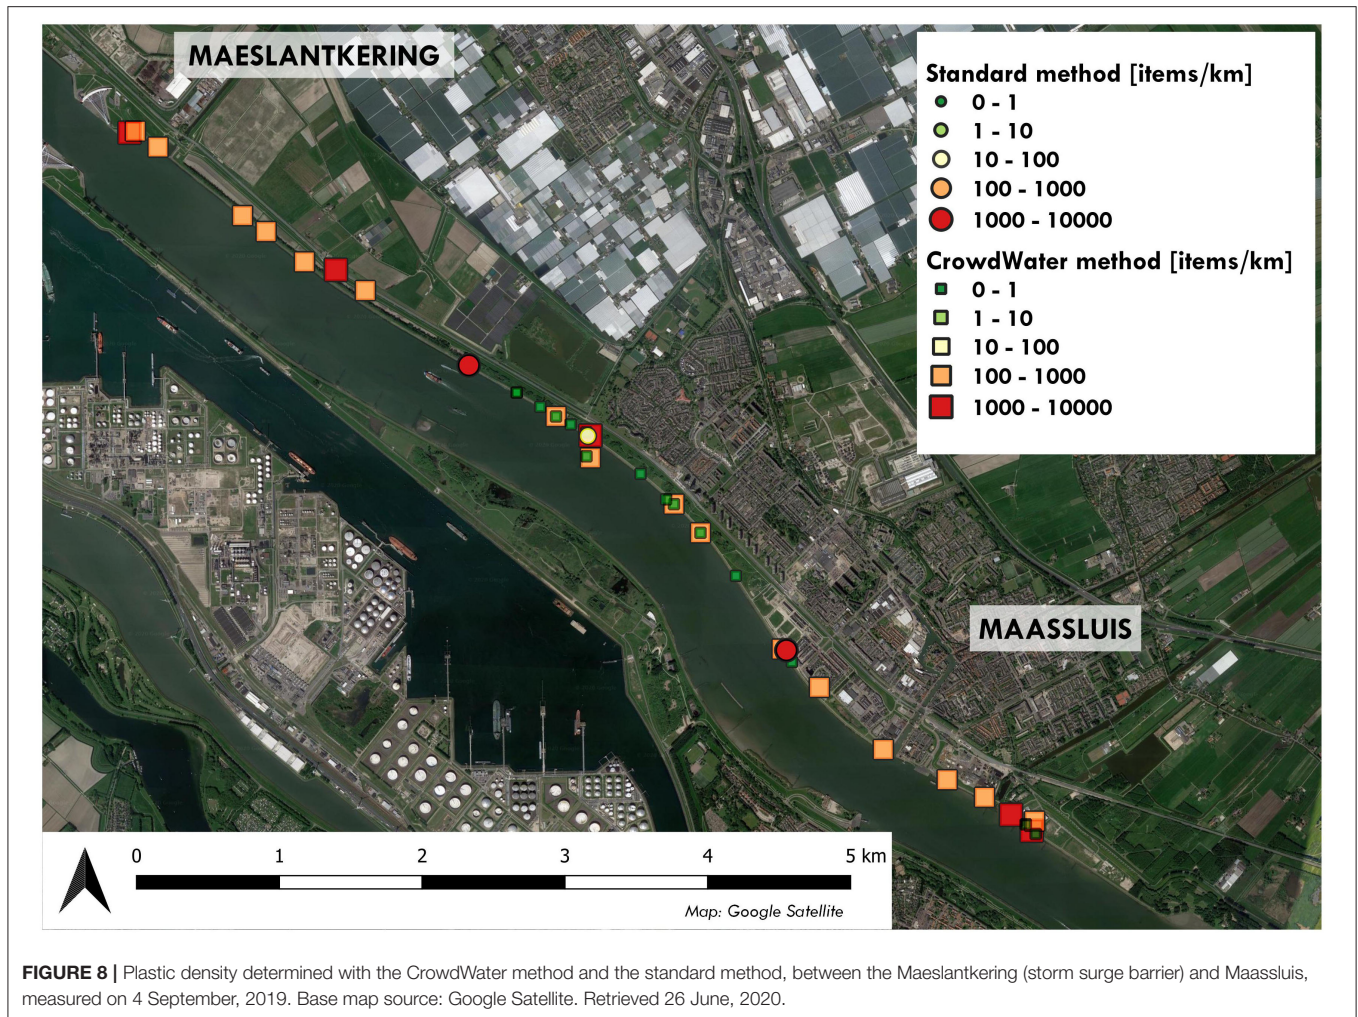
MAESLANTKERING

Standard method [items/km]
0 - 1
1 - 10
10 - 100
100 - 1000
1000 - 10000

CrowdWater method [items/km]
0 - 1
1 - 10
10 - 100
100 - 1000
1000 - 10000

MAASSLUIS

0 1 2 3 4 5 km

Map: Google Satellite

**FIGURE 8 |** Plastic density determined with the CrowdWater method and the standard method, between the Maeslantkering (storm surge barrier) and Maassluis, measured on 4 September, 2019. Base map source: Google Satellite. Retrieved 26 June, 2020.